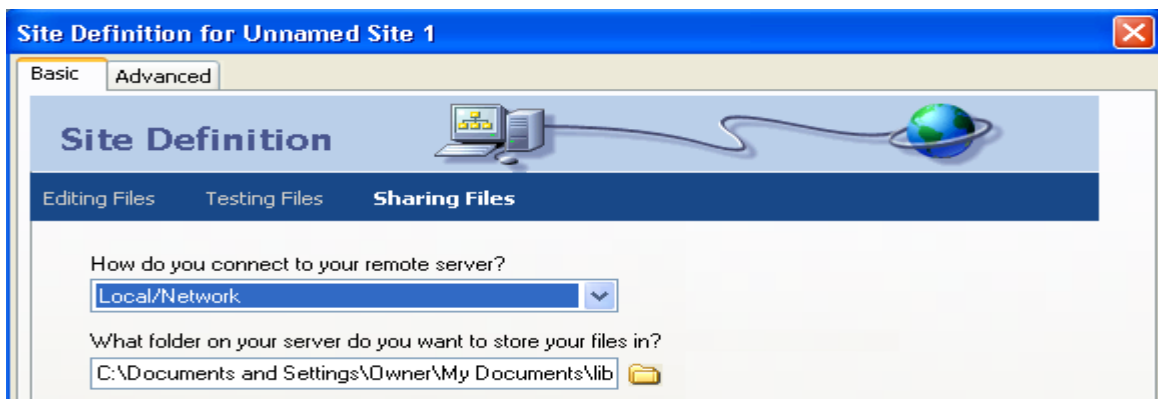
Site Definition for Unnamed Site 1

Basic Advanced

Site Definition

Editing Files Testing Files Sharing Files

How do you connect to your remote server?

Local/Network

What folder on your server do you want to store your files in?

C:\Documents and Settings\Owner\My Documents\lib